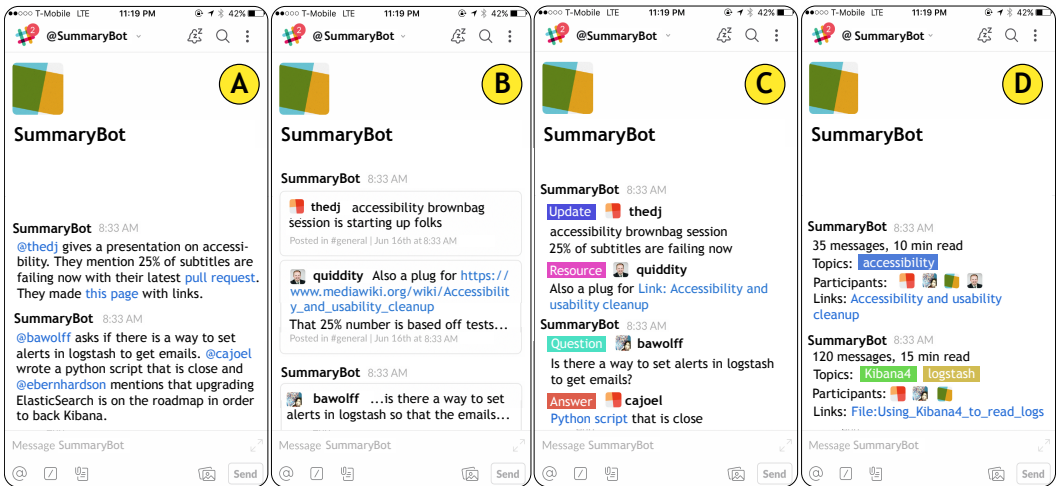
●●○○○ T-Mobile LTE 11:19 PM 42%
2 @SummaryBot
A
SummaryBot

SummaryBot 8:33 AM
@thedj gives a presentation on accessibility. They mention 25% of subtitles are failing now with their latest pull request. They made this page with links.

SummaryBot 8:33 AM
@bawolff asks if there is a way to set alerts in logstash to get emails. @cajoel wrote a python script that is close and @ebernhardson mentions that upgrading ElasticSearch is on the roadmap in order to back Kibana.

Message SummaryBot
Send

●●○○○ T-Mobile LTE 11:19 PM 42%
2 @SummaryBot
B
SummaryBot

SummaryBot 8:33 AM
thedj accessibility brownbag session is starting up folks
Posted in #general | Jun 16th at 8:33 AM

quiddity Also a plug for https://www.mediawiki.org/wiki/Accessibility_and_usability_cleanup
That 25% number is based off tests...
Posted in #general | Jun 16th at 8:33 AM

SummaryBot 8:33 AM
bawolff ...is there a way to set alerts in logstash so that the emails...

Message SummaryBot
Send

●●○○○ T-Mobile LTE 11:19 PM 42%
2 @SummaryBot
C
SummaryBot

SummaryBot 8:33 AM
Update thedj
accessibility brownbag session
25% of subtitles are failing now
Resource quiddity
Also a plug for Link: Accessibility and usability cleanup
SummaryBot 8:33 AM
Question bawolff
Is there a way to set alerts in logstash to get emails?
Answer cajoel
Python script that is close

Message SummaryBot
Send

●●○○○ T-Mobile LTE 11:19 PM 42%
2 @SummaryBot
D
SummaryBot

SummaryBot 8:33 AM
35 messages, 10 min read
Topics: accessibility
Participants:
Links: Accessibility and usability cleanup

SummaryBot 8:33 AM
120 messages, 15 min read
Topics: Kibana4 logstash
Participants:
Links: File:Using_Kibana4_to_read_logs

Message SummaryBot
Send